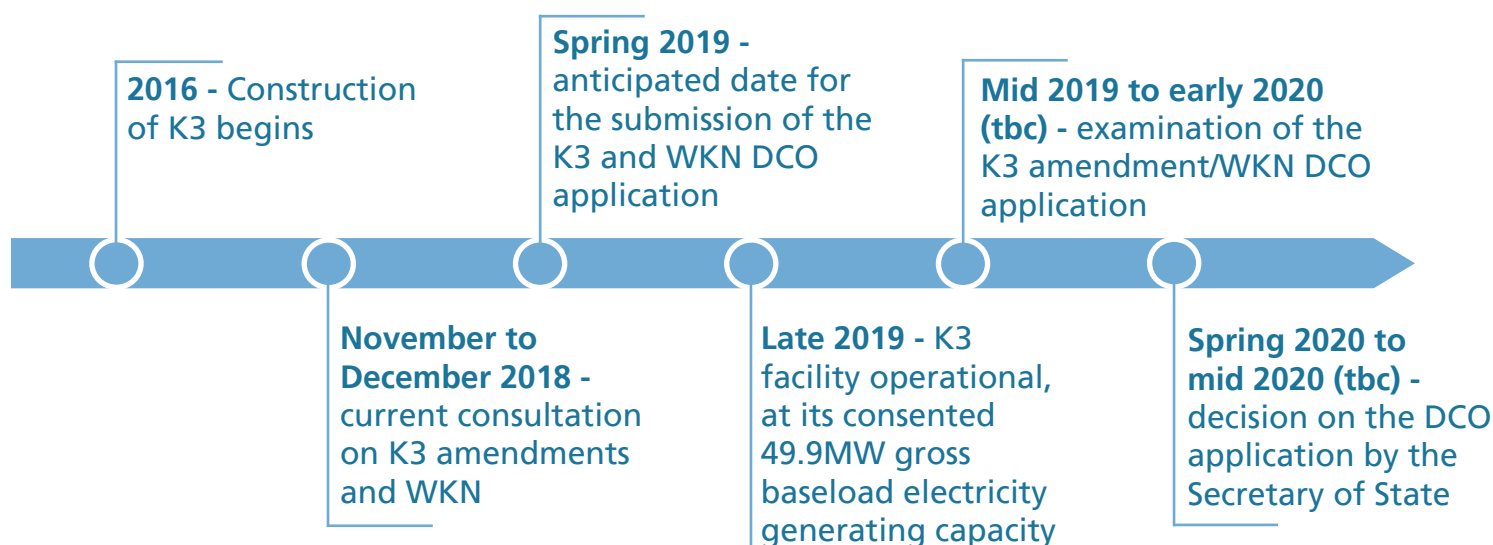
2016 - Construction of K3 begins

November to December 2018 - current consultation on K3 amendments and WKN

Spring 2019 - anticipated date for the submission of the K3 and WKN DCO application

Late 2019 - K3 facility operational, at its consented 49.9MW gross baseload electricity generating capacity

Mid 2019 to early 2020 (tbc) - examination of the K3 amendment/WKN DCO application

Spring 2020 to mid 2020 (tbc) - decision on the DCO application by the Secretary of State